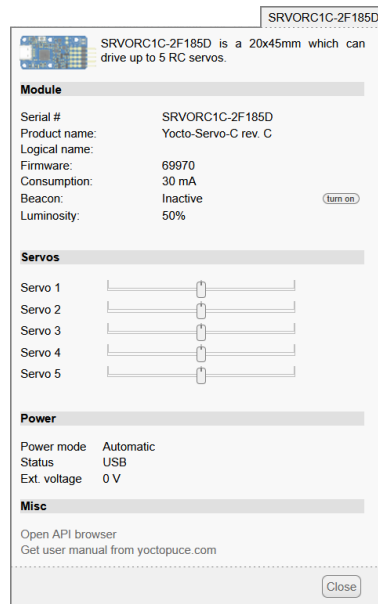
SRVORC1C-2F185D

SRVORC1C-2F185D is a 20x45mm which can drive up to 5 RC servos.

Module

| | | |
|---|---|---|
| Serial # | SRVORC1C-2F185D | |
| Product name: | Yocto-Servo-C rev. C | |
| Logical name: | | |
| Firmware: | 69970 | |
| Consumption: | 30 mA | |
| Beacon: | Inactive | turn on |
| Luminosity: | 50% | |

Servos

Servo 1
Servo 2
Servo 3
Servo 4
Servo 5

Power

| | |
|---|---|
| Power mode | Automatic |
| Status | USB |
| Ext. voltage | 0 V |

Misc

Open API browser
Get user manual from yoctopuce.com

Close